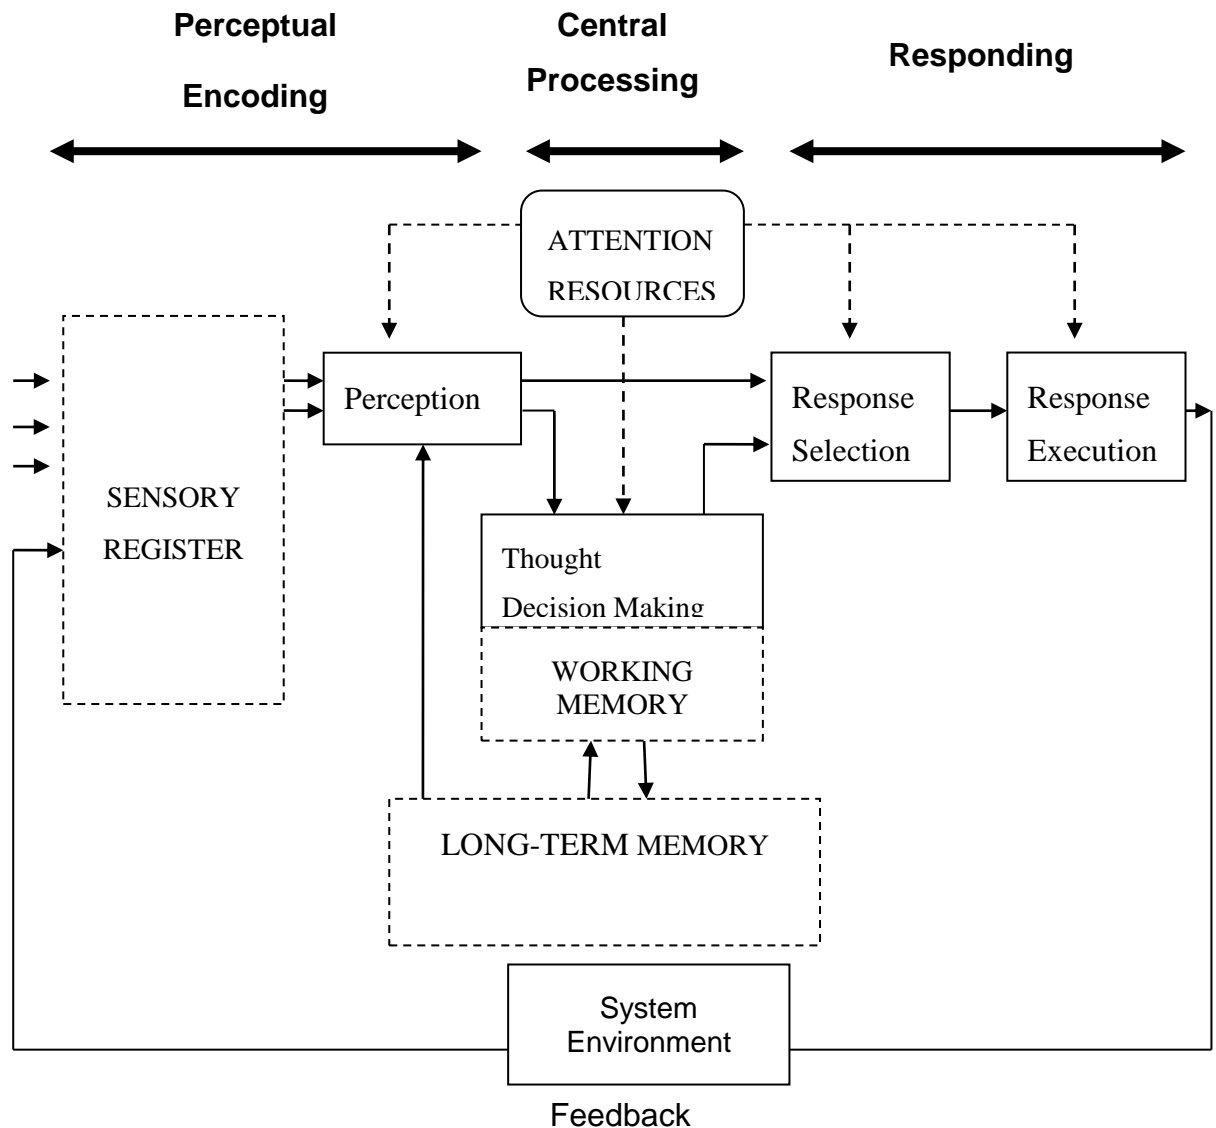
Perceptual Encoding

Central Processing

Responding

ATTENTION RESOURCES

SENSORY REGISTER

Perception

Response Selection

Response Execution

Thought Decision Making

WORKING MEMORY

LONG-TERM MEMORY

System Environment

Feedback